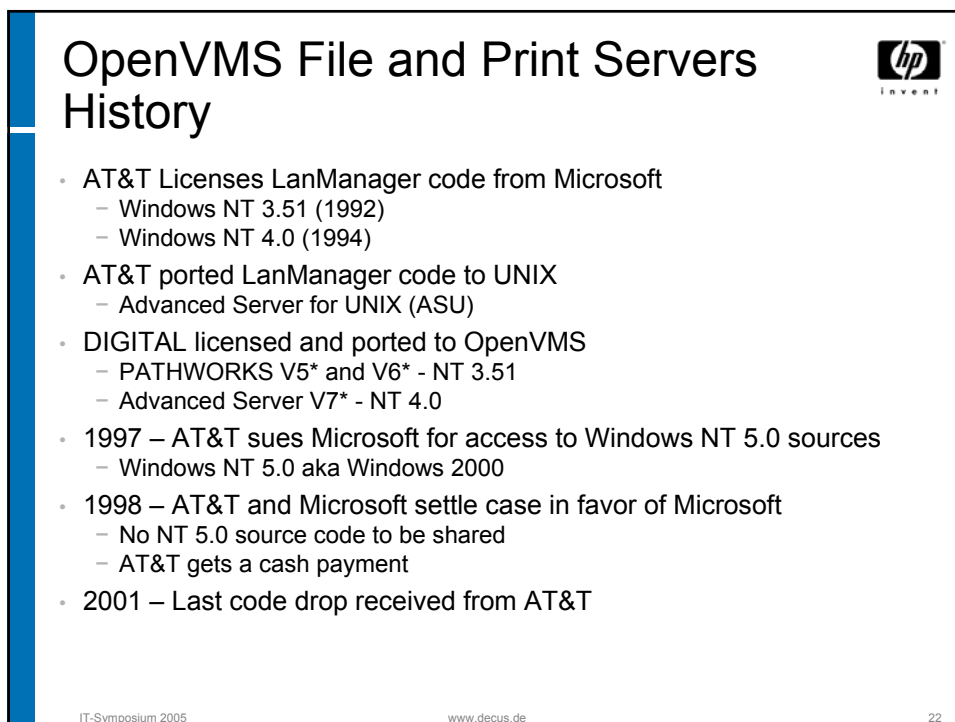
OpenVMS File and Print Servers History

hp
invent

• AT&T Licenses LanManager code from Microsoft
− Windows NT 3.51 (1992)
− Windows NT 4.0 (1994)
• AT&T ported LanManager code to UNIX
− Advanced Server for UNIX (ASU)
• DIGITAL licensed and ported to OpenVMS
− PATHWORKS V5* and V6* - NT 3.51
− Advanced Server V7* - NT 4.0
• 1997 – AT&T sues Microsoft for access to Windows NT 5.0 sources
− Windows NT 5.0 aka Windows 2000
• 1998 – AT&T and Microsoft settle case in favor of Microsoft
− No NT 5.0 source code to be shared
− AT&T gets a cash payment
• 2001 – Last code drop received from AT&T

IT-Symposium 2005 www.decus.de 22